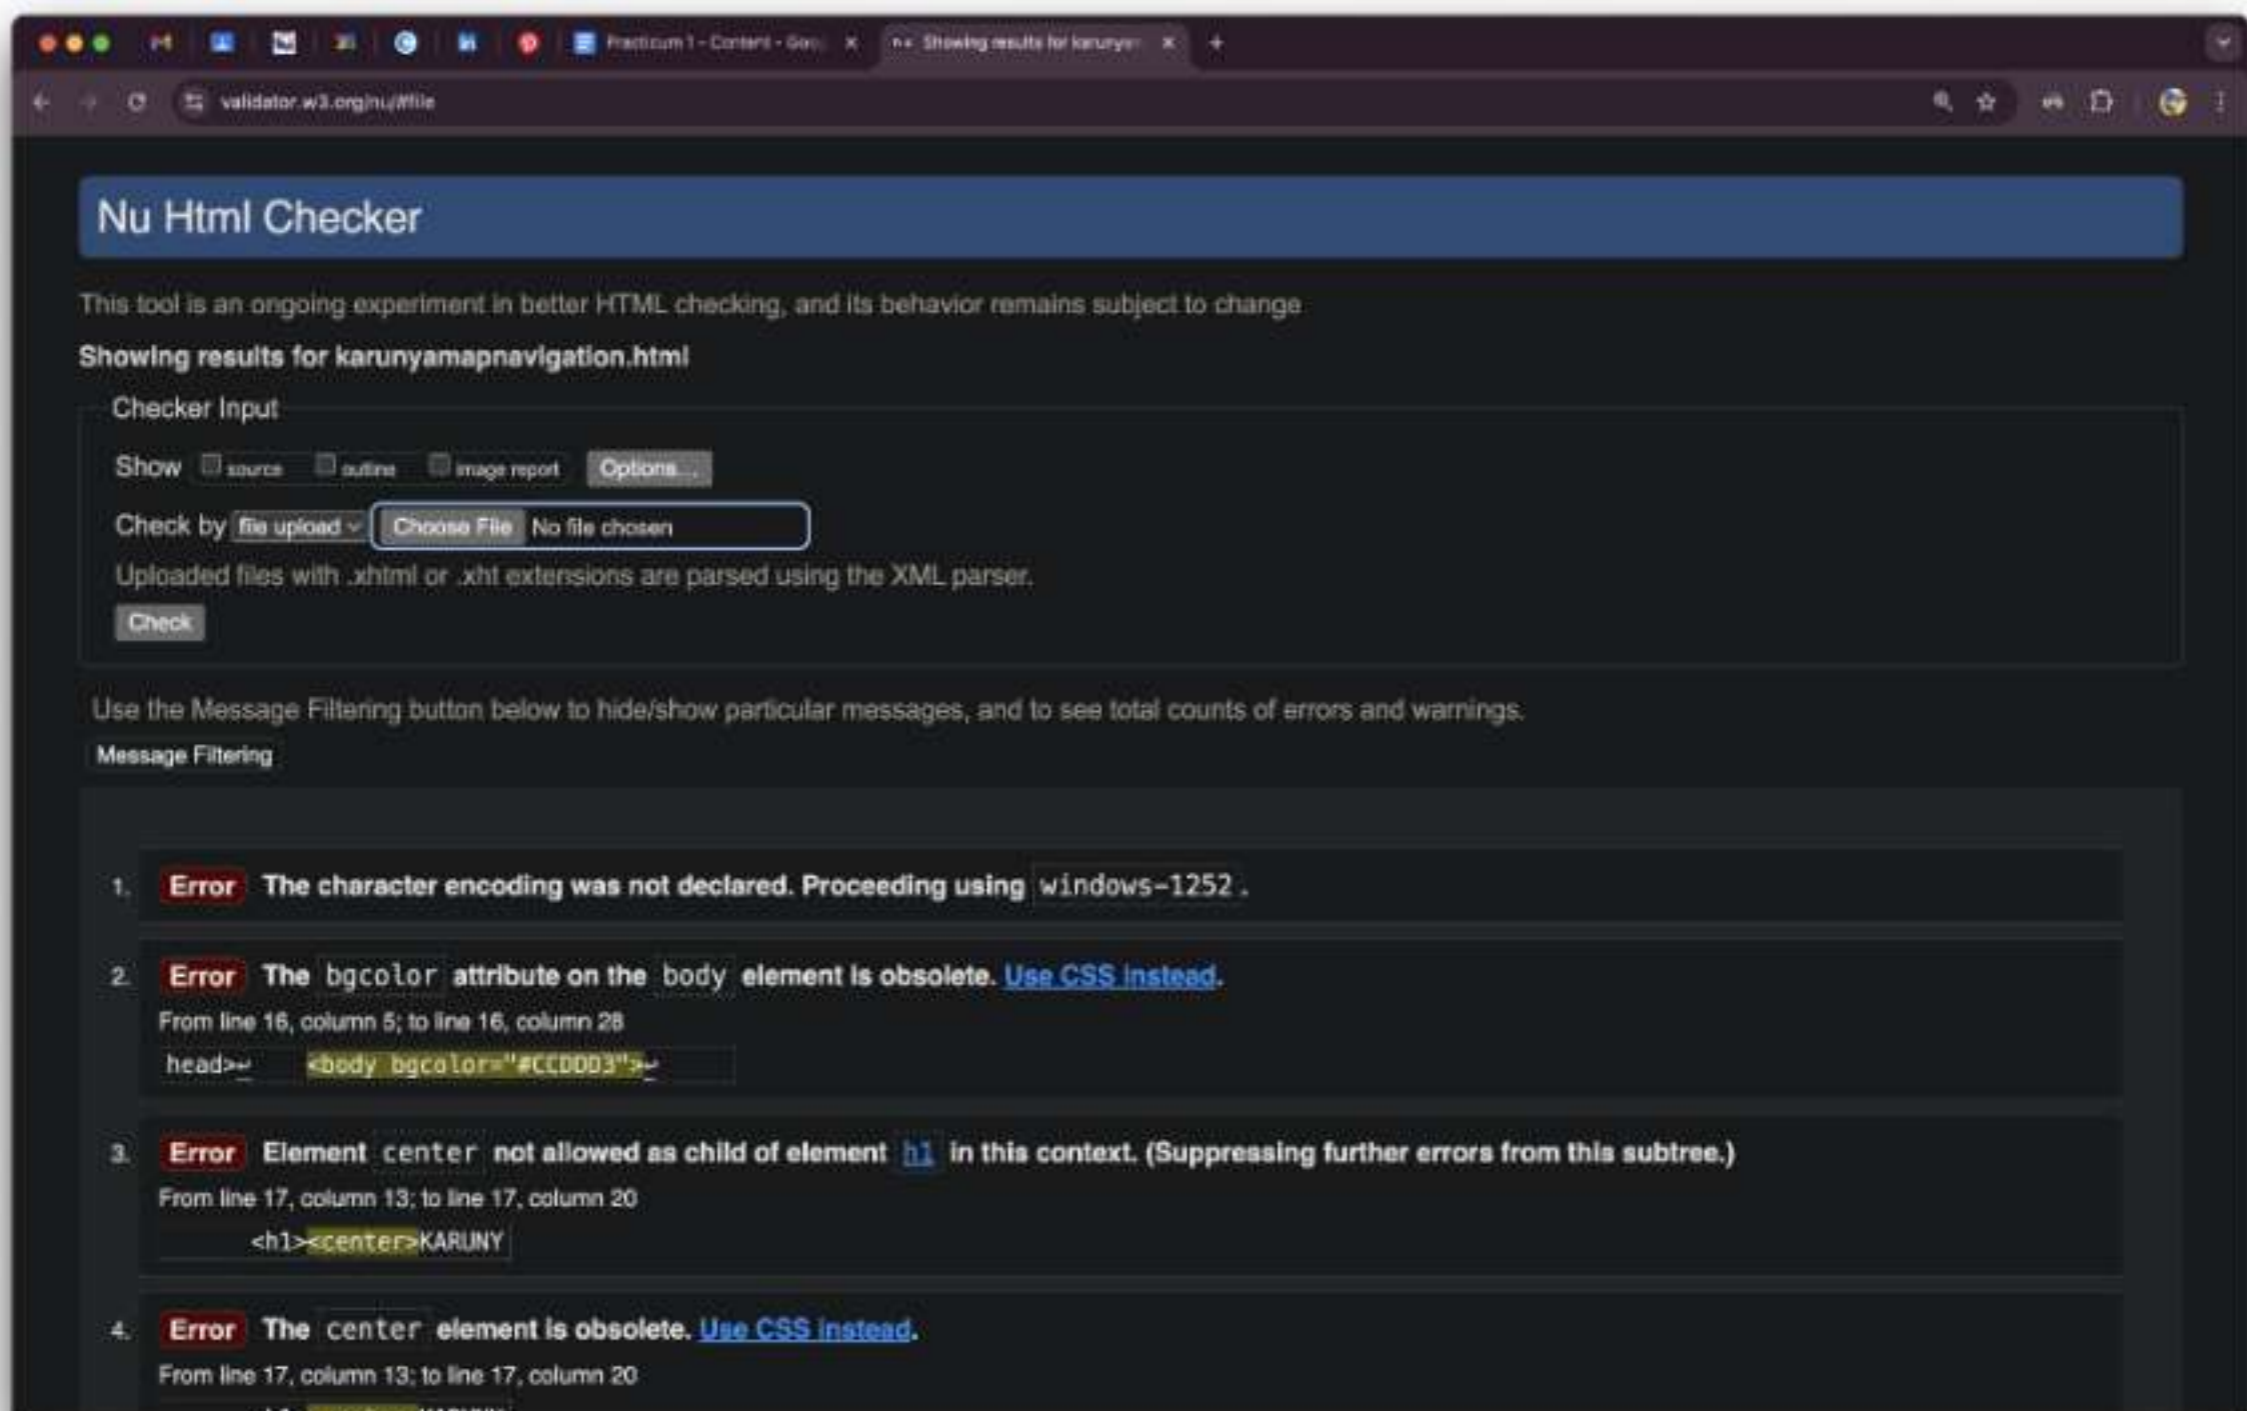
Practicum 1 - Content - Goo
Showing results for karunyar
validator.w3.org/nu/#file

Nu Html Checker

This tool is an ongoing experiment in better HTML checking, and its behavior remains subject to change

Showing results for karunyamapnavigation.html

Checker Input

Show source outline image report Options...

Check by file upload Choose File No file chosen

Uploaded files with .xhtml or .xht extensions are parsed using the XML parser.

Check

Use the Message Filtering button below to hide/show particular messages, and to see total counts of errors and warnings.

Message Filtering

1. Error The character encoding was not declared. Proceeding using windows-1252.

2. Error The bgcolor attribute on the body element is obsolete. Use CSS instead.
From line 16, column 5; to line 16, column 28
head>↩ <body bgcolor="#CCDDD3">↩

3. Error Element center not allowed as child of element h1 in this context. (Suppressing further errors from this subtree.)
From line 17, column 13; to line 17, column 20
<h1><center>KARUNY

4. Error The center element is obsolete. Use CSS instead.
From line 17, column 13; to line 17, column 20
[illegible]